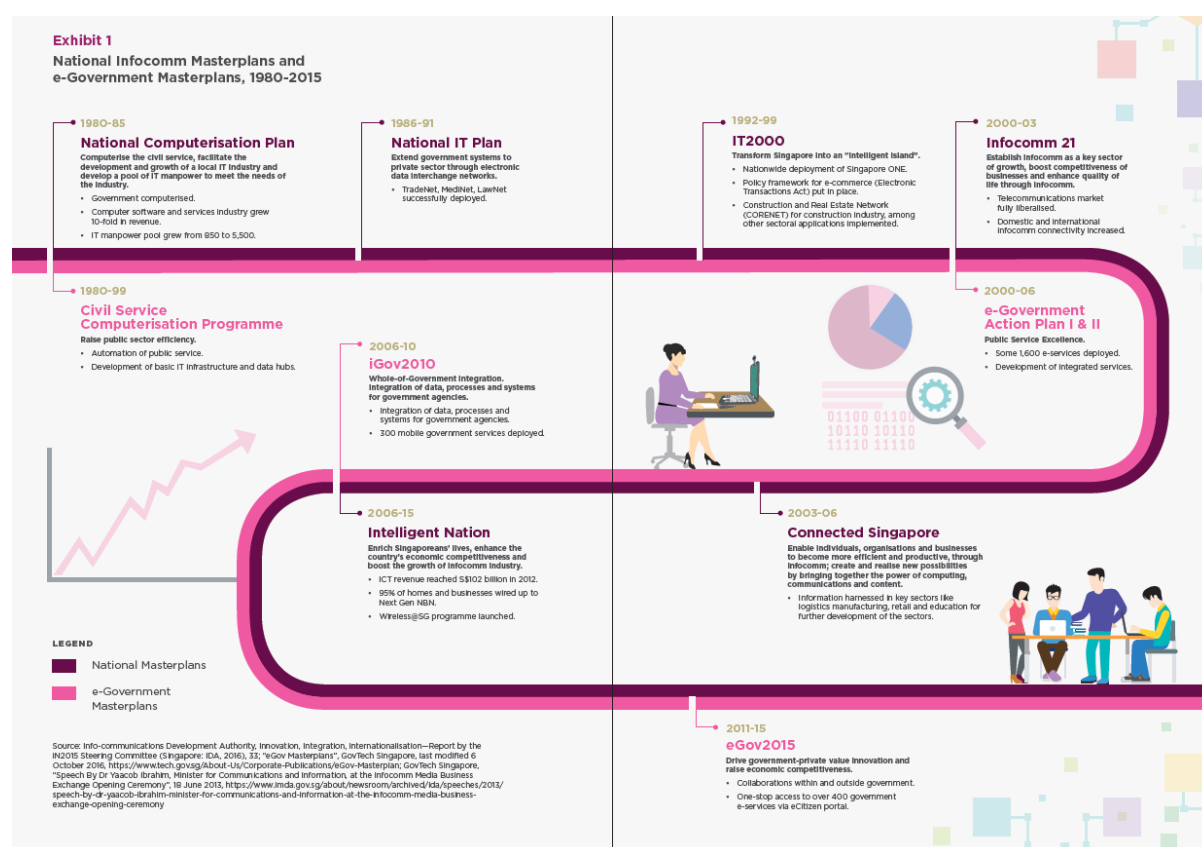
Exhibit 1
National Infocomm Masterplans and e-Government Masterplans, 1980-2015

1980-85
National Computerisation Plan
Computerise the civil service, facilitate the development and growth of a local IT industry and develop a pool of IT manpower to meet the needs of the industry.
• Government computerised.
• Computer software and services industry grew 10-fold in revenue.
• IT manpower pool grew from 850 to 5,500.

1986-91
National IT Plan
Extend government systems to private sector through electronic data interchange networks.
• TradeNet, MediNet, LawNet successfully deployed.

1992-99
IT2000
Transform Singapore into an "Intelligent Island".
• Nationwide deployment of Singapore ONE.
• Policy framework for e-commerce (Electronic Transactions Act) put in place.
• Construction and Real Estate Network (CORENET) for construction industry, among other sectoral applications implemented.

2000-03
Infocomm 21
Establish infocomm as a key sector of growth, boost competitiveness of businesses and enhance quality of life through infocomm.
• Telecommunications market fully liberalised.
• Domestic and international infocomm connectivity increased.

1980-99
Civil Service Computerisation Programme
Raise public sector efficiency.
• Automation of public service.
• Development of basic IT infrastructure and data hubs.

2000-06
e-Government Action Plan I & II
Public Service Excellence.
• Some 1,600 e-services deployed.
• Development of integrated services.

2006-10
iGov2010
Whole-of-Government integration. Integration of data, processes and systems for government agencies.
• Integration of data, processes and systems for government agencies.
• 300 mobile government services deployed.

01100 01100
10110 10110
11110 11110

2006-15
Intelligent Nation
Enrich Singaporeans' lives, enhance the country's economic competitiveness and boost the growth of infocomm industry.
• ICT revenue reached S$102 billion in 2012.
• 95% of homes and businesses wired up to Next Gen NBN.
• Wireless@SG programme launched.

2003-06
Connected Singapore
Enable individuals, organisations and businesses to become more efficient and productive, through infocomm; create and realise new possibilities by bringing together the power of computing, communications and content.
• Information harnessed in key sectors like logistics manufacturing, retail and education for further development of the sectors.

LEGEND
National Masterplans
e-Government Masterplans

Source: Info-communications Development Authority, Innovation, Integration, Internationalisation—Report by the IN2015 Steering Committee (Singapore: IDA, 2016), 33; "eGov Masterplans", GovTech Singapore, last modified 6 October 2016, https://www.tech.gov.sg/About-Us/Corporate-Publications/eGov-Masterplan; GovTech Singapore, "Speech By Dr Yaacob Ibrahim, Minister for Communications and Information, at the Infocomm Media Business Exchange Opening Ceremony", 18 June 2013, https://www.imda.gov.sg/about/newsroom/archived/ida/speeches/2013/speech-by-dr-yaacob-ibrahim-minister-for-communications-and-information-at-the-infocomm-media-business-exchange-opening-ceremony

2011-15
eGov2015
Drive government-private value innovation and raise economic competitiveness.
• Collaborations within and outside government.
• One-stop access to over 400 government e-services via eCitizen portal.